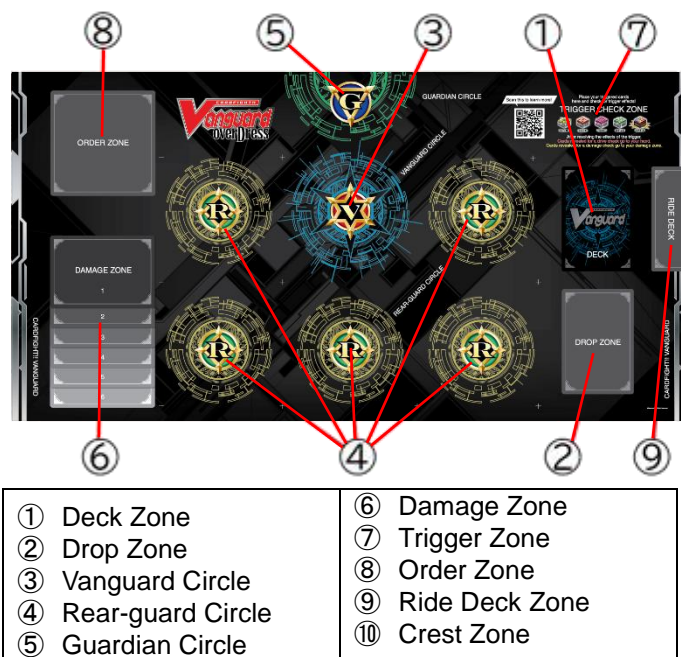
⑧ ⑤ ③ ① ⑦

CARDFIGHT!! Vanguard overDress

G

GUARDIAN CIRCLE

Scan this to learn more!

Place your revealed cards face-and-check for trigger effects!

TRIGGER CHECK ZONE

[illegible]

ORDER ZONE

VANGUARD CIRCLE

R

V

R

Vanguard

DECK

RIDE DECK

DAMAGE ZONE

1

2

3

4

5

6

REAR-GUARD CIRCLE

R

R

R

DROP ZONE

CARDFIGHT!! VANGUARD

CARDFIGHT!! VANGUARD

⑥ ④ ② ⑨

| ① Deck Zone<br>② Drop Zone<br>③ Vanguard Circle<br>④ Rear-guard Circle<br>⑤ Guardian Circle | ⑥ Damage Zone<br>⑦ Trigger Zone<br>⑧ Order Zone<br>⑨ Ride Deck Zone<br>⑩ Crest Zone |
|---|---|